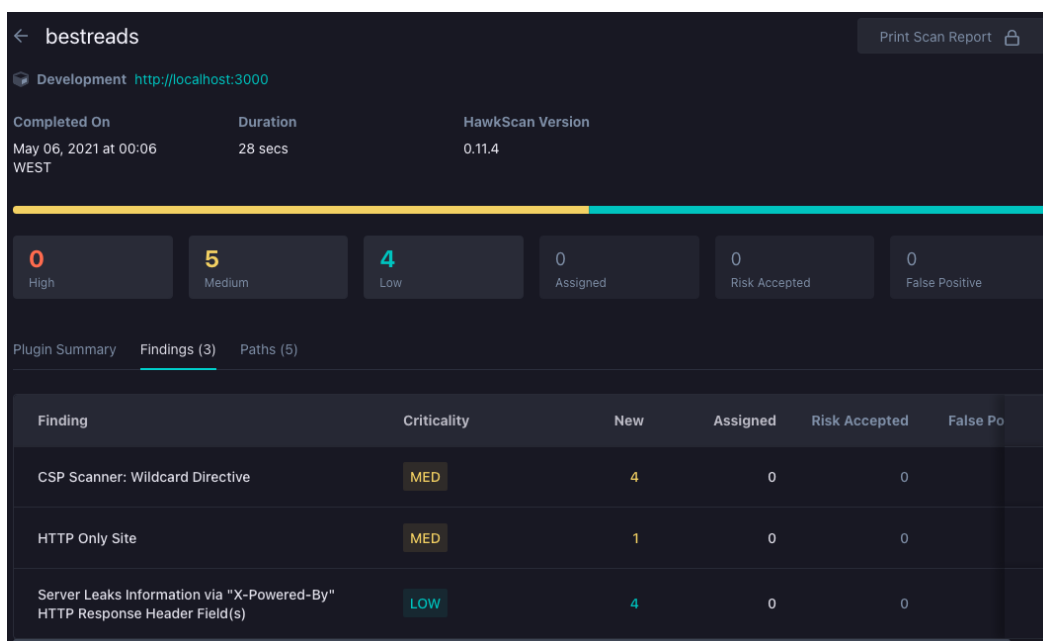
← bestreads

Print Scan Report

Development http://localhost:3000

Completed On
May 06, 2021 at 00:06 WEST

Duration
28 secs

HawkScan Version
0.11.4

0
High

5
Medium

4
Low

0
Assigned

0
Risk Accepted

0
False Positive

Plugin Summary Findings (3) Paths (5)

| Finding | Criticality | New | Assigned | Risk Accepted | False Po |
|---|---|---|---|---|---|
| CSP Scanner: Wildcard Directive | MED | 4 | 0 | 0 | |
| HTTP Only Site | MED | 1 | 0 | 0 | |
| Server Leaks Information via "X-Powered-By" HTTP Response Header Field(s) | LOW | 4 | 0 | 0 | |